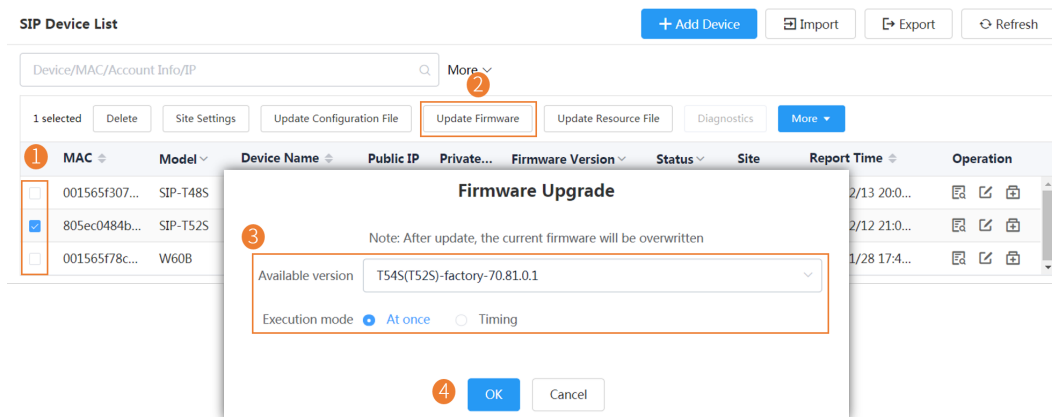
SIP Device List

+ Add Device | Import | Export | Refresh

Device/MAC/Account Info/IP

More

2

1 selected | Delete | Site Settings | Update Configuration File | Update Firmware | Update Resource File | Diagnostics | More

1

| MAC | Model | Device Name | Public IP | Private... | Firmware Version | Status | Site | Report Time | Operation |
|---|---|---|---|---|---|---|---|---|---|
| 001565f307... | SIP-T48S | | | | | | | 2/13 20:0... | |
| 805ec0484b... | SIP-T52S | | | | | | | 2/12 21:0... | |
| 001565f78c... | W60B | | | | | | | 1/28 17:4... | |

Firmware Upgrade

3

Note: After update, the current firmware will be overwritten

Available version T54S(T52S)-factory-70.81.0.1

Execution mode At once Timing

4

OK Cancel